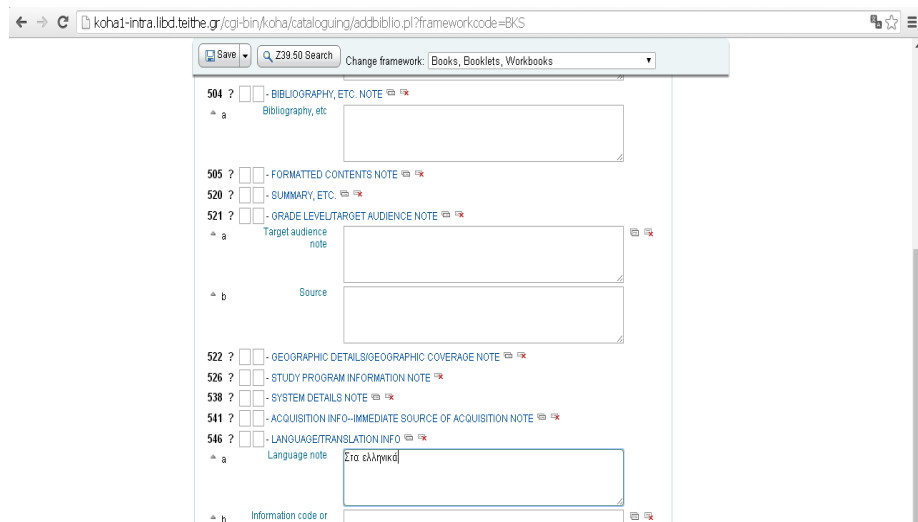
koha1-intra.libd.teithe.gr/cgi-bin/koha/cataloguing/addbiblio.pl?frameworkcode=BKS

Save Z39.50 Search Change framework: Books, Booklets, Workbooks

504 ? - BIBLIOGRAPHY, ETC. NOTE
a Bibliography, etc

505 ? - FORMATTED CONTENTS NOTE
520 ? - SUMMARY, ETC.
521 ? - GRADE LEVEL/TARGET AUDIENCE NOTE
a Target audience note
b Source

522 ? - GEOGRAPHIC DETAILS/GEOGRAPHIC COVERAGE NOTE
526 ? - STUDY PROGRAM INFORMATION NOTE
538 ? - SYSTEM DETAILS NOTE
541 ? - ACQUISITION INFO--IMMEDIATE SOURCE OF ACQUISITION NOTE
546 ? - LANGUAGE/TRANSLATION INFO
a Language note Στα ελληνικά
b Information code or